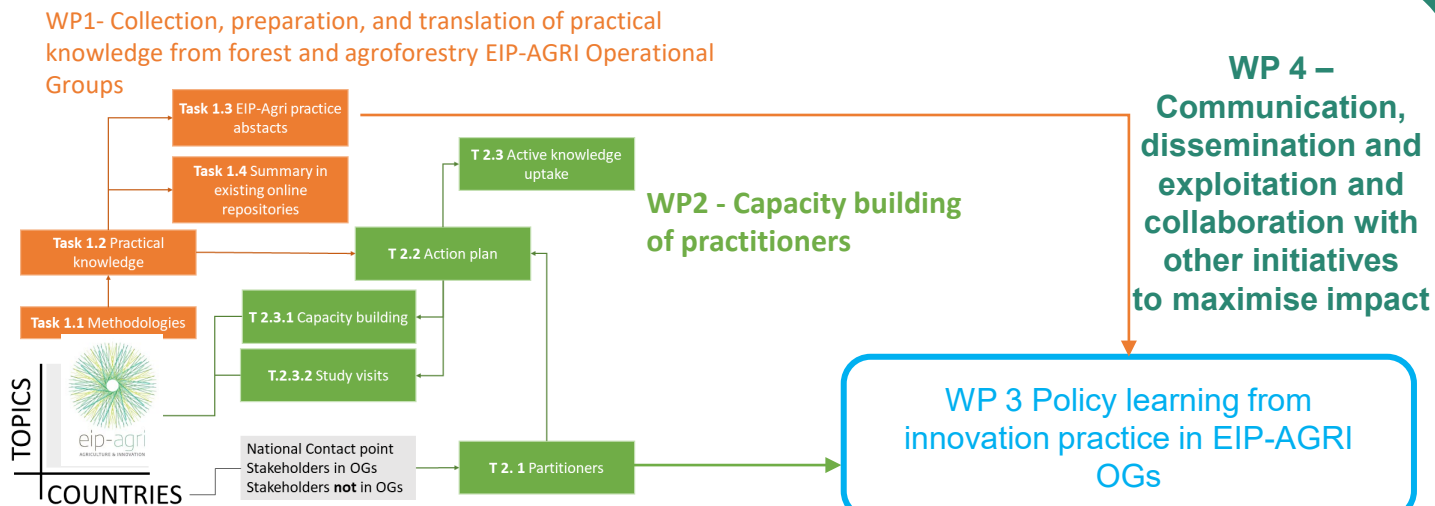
WP1- Collection, preparation, and translation of practical knowledge from forest and agroforestry EIP-AGRI Operational Groups

Task 1.3 EIP-Agri practice abstacts

Task 1.4 Summary in existing online repositories

Task 1.2 Practical knowledge

Task 1.1 Methodologies

T 2.3 Active knowledge uptake

T 2.2 Action plan

T 2.3.1 Capacity building

T.2.3.2 Study visits

WP2 - Capacity building of practitioners

WP 4 – Communication, dissemination and exploitation and collaboration with other initiatives to maximise impact

TOPICS

COUNTRIES

eip-agri
AGRICULTURE & INNOVATION

National Contact point
Stakeholders in OGs
Stakeholders **not** in OGs

T 2. 1 Partitioners

WP 3 Policy learning from innovation practice in EIP-AGRI OGs